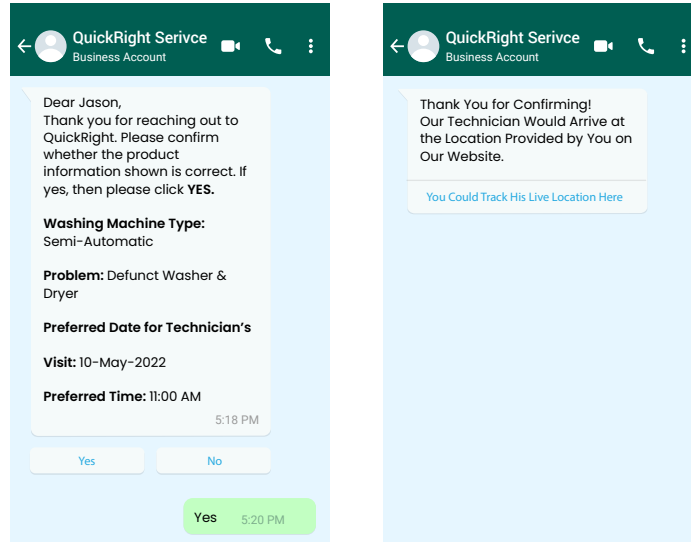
QuickRight Serivce
Business Account

Dear Jason,
Thank you for reaching out to QuickRight. Please confirm whether the product information shown is correct. If yes, then please click **YES.**

**Washing Machine Type:** Semi-Automatic

**Problem:** Defunct Washer & Dryer

**Preferred Date for Technician's**

**Visit:** 10-May-2022

**Preferred Time:** 11:00 AM

5:18 PM

Yes

No

Yes 5:20 PM

QuickRight Serivce
Business Account

Thank You for Confirming! Our Technician Would Arrive at the Location Provided by You on Our Website.

You Could Track His Live Location Here